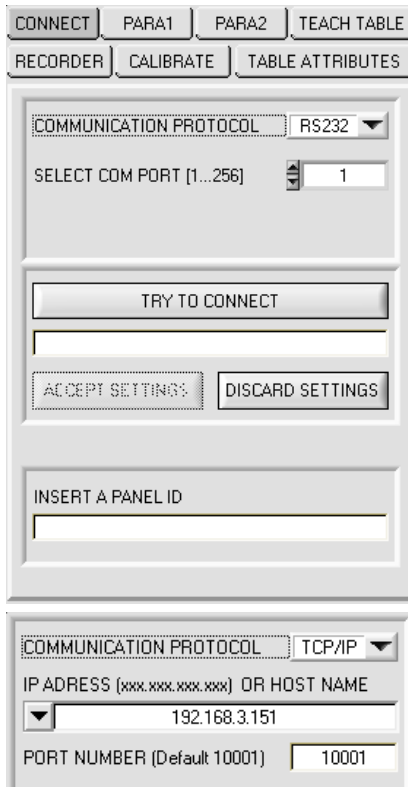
CONNECT | PARA1 | PARA2 | TEACH TABLE
RECORDER | CALIBRATE | TABLE ATTRIBUTES

COMMUNICATION PROTOCOL RS232

SELECT COM PORT [1...256] 1

TRY TO CONNECT

ACCEPT SETTINGS DISCARD SETTINGS

INSERT A PANEL ID

COMMUNICATION PROTOCOL TCP/IP

IP ADRESS (xxx.xxx.xxx.xxx) OR HOST NAME

192.168.3.151

PORT NUMBER (Default 10001) 10001